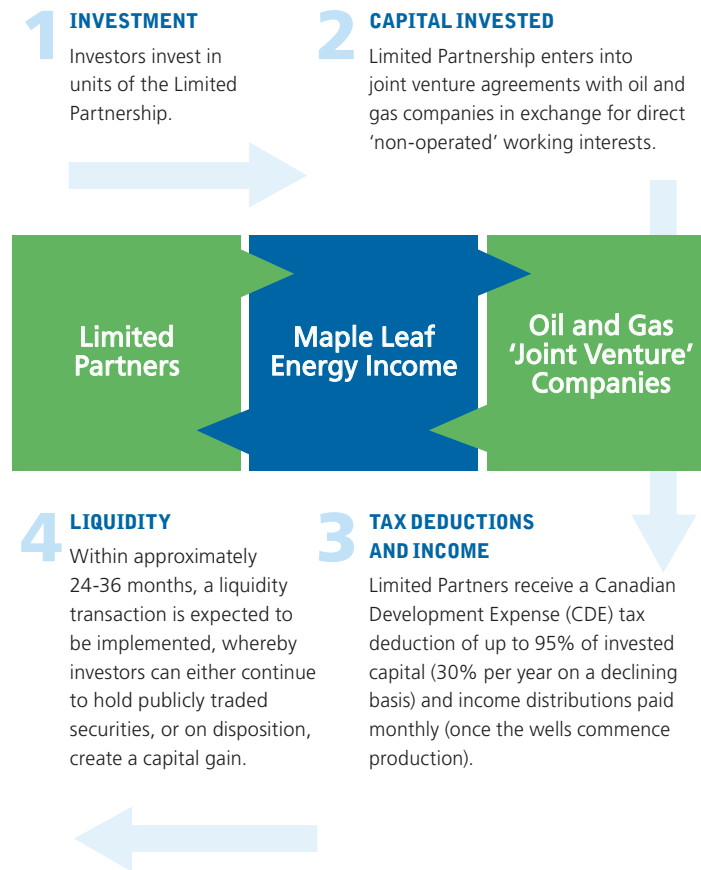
1
INVESTMENT
Investors invest in units of the Limited Partnership.

2
CAPITAL INVESTED
Limited Partnership enters into joint venture agreements with oil and gas companies in exchange for direct 'non-operated' working interests.

Limited Partners

Maple Leaf Energy Income

Oil and Gas 'Joint Venture' Companies

4
LIQUIDITY
Within approximately 24-36 months, a liquidity transaction is expected to be implemented, whereby investors can either continue to hold publicly traded securities, or on disposition, create a capital gain.

3
TAX DEDUCTIONS AND INCOME
Limited Partners receive a Canadian Development Expense (CDE) tax deduction of up to 95% of invested capital (30% per year on a declining basis) and income distributions paid monthly (once the wells commence production).